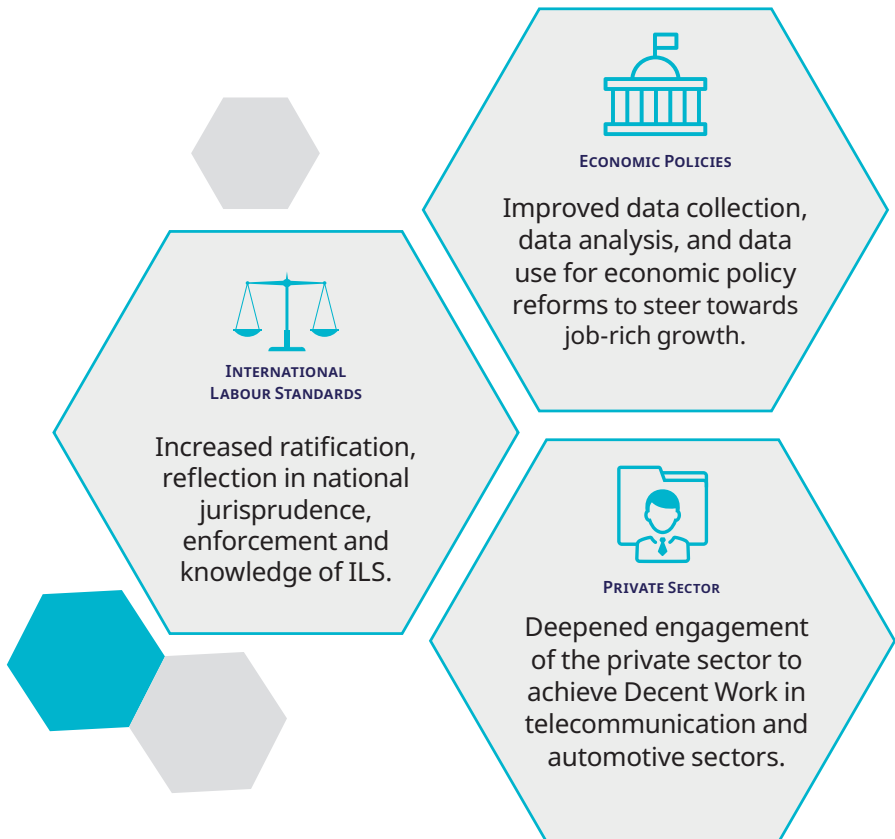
Economic Policies

Improved data collection, data analysis, and data use for economic policy reforms to steer towards job-rich growth.

International Labour Standards

Increased ratification, reflection in national jurisprudence, enforcement and knowledge of ILS.

Private Sector

Deepened engagement of the private sector to achieve Decent Work in telecommunication and automotive sectors.